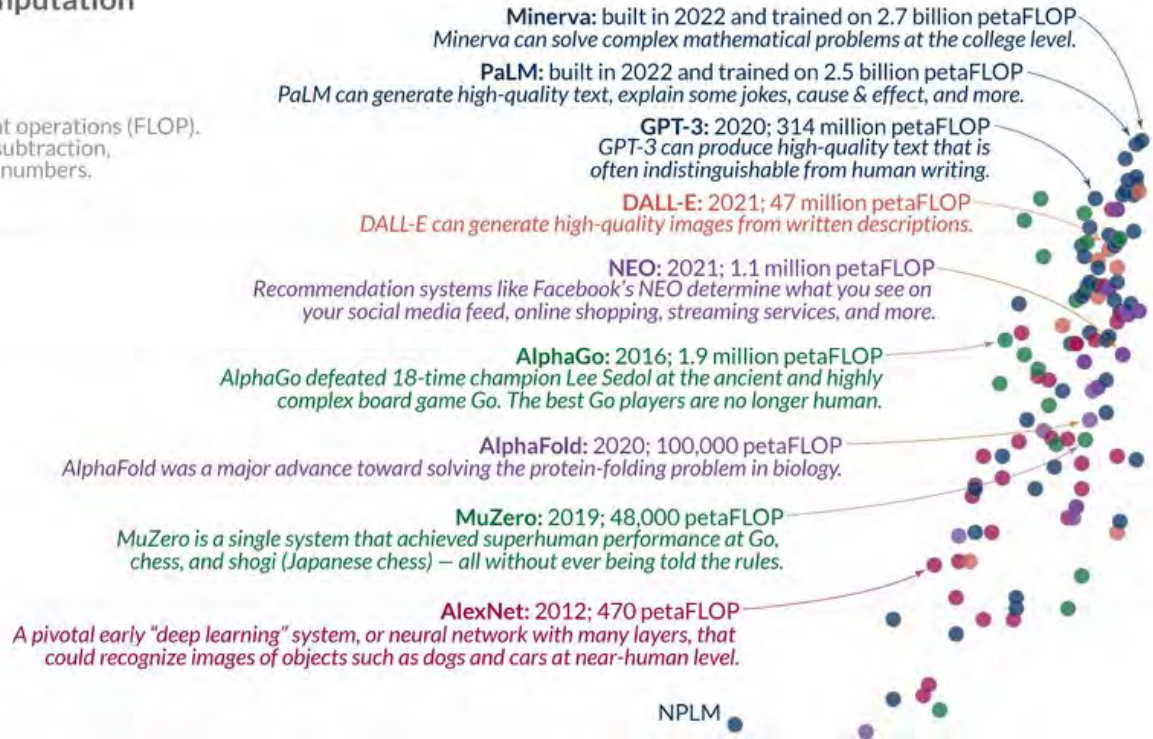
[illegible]putation

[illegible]t operations (FLOP). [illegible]subtraction, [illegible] numbers.

Minerva: built in 2022 and trained on 2.7 billion petaFLOP
Minerva can solve complex mathematical problems at the college level.

PaLM: built in 2022 and trained on 2.5 billion petaFLOP
PaLM can generate high-quality text, explain some jokes, cause & effect, and more.

GPT-3: 2020; 314 million petaFLOP
GPT-3 can produce high-quality text that is often indistinguishable from human writing.

DALL-E: 2021; 47 million petaFLOP
DALL-E can generate high-quality images from written descriptions.

NEO: 2021; 1.1 million petaFLOP
Recommendation systems like Facebook's NEO determine what you see on your social media feed, online shopping, streaming services, and more.

AlphaGo: 2016; 1.9 million petaFLOP
AlphaGo defeated 18-time champion Lee Sedol at the ancient and highly complex board game Go. The best Go players are no longer human.

AlphaFold: 2020; 100,000 petaFLOP
AlphaFold was a major advance toward solving the protein-folding problem in biology.

MuZero: 2019; 48,000 petaFLOP
MuZero is a single system that achieved superhuman performance at Go, chess, and shogi (Japanese chess) — all without ever being told the rules.

AlexNet: 2012; 470 petaFLOP
A pivotal early "deep learning" system, or neural network with many layers, that could recognize images of objects such as dogs and cars at near-human level.

NPLM